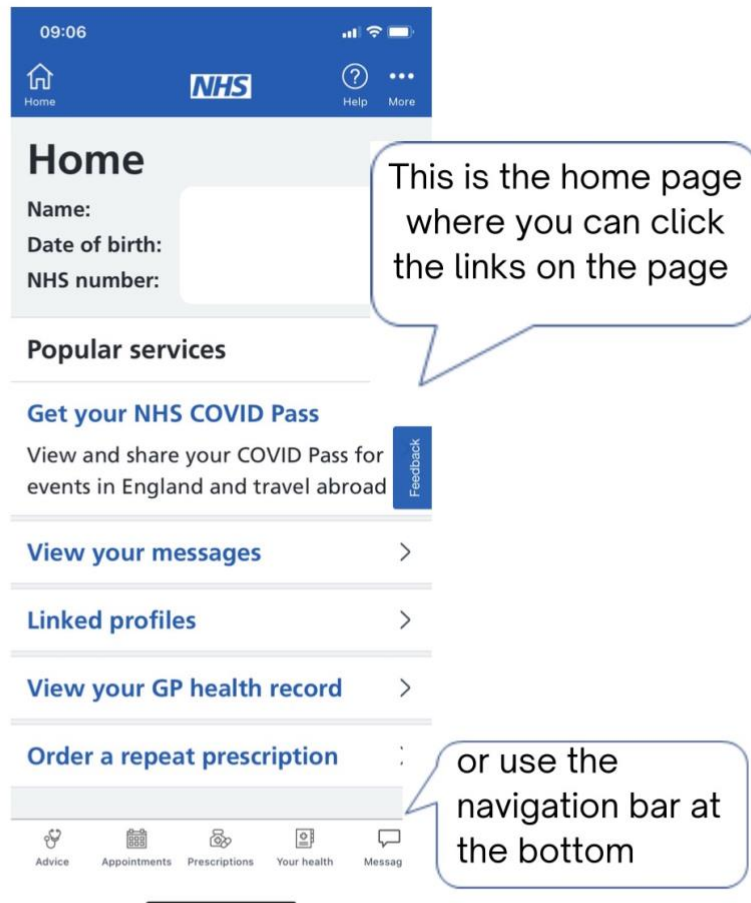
09:06

Home
NHS
Help
More

Home

Name:
Date of birth:
NHS number:

This is the home page where you can click the links on the page

Popular services

Get your NHS COVID Pass

View and share your COVID Pass for events in England and travel abroad

Feedback

View your messages >

Linked profiles >

View your GP health record >

Order a repeat prescription

or use the navigation bar at the bottom

Advice
Appointments
Prescriptions
Your health
Messag